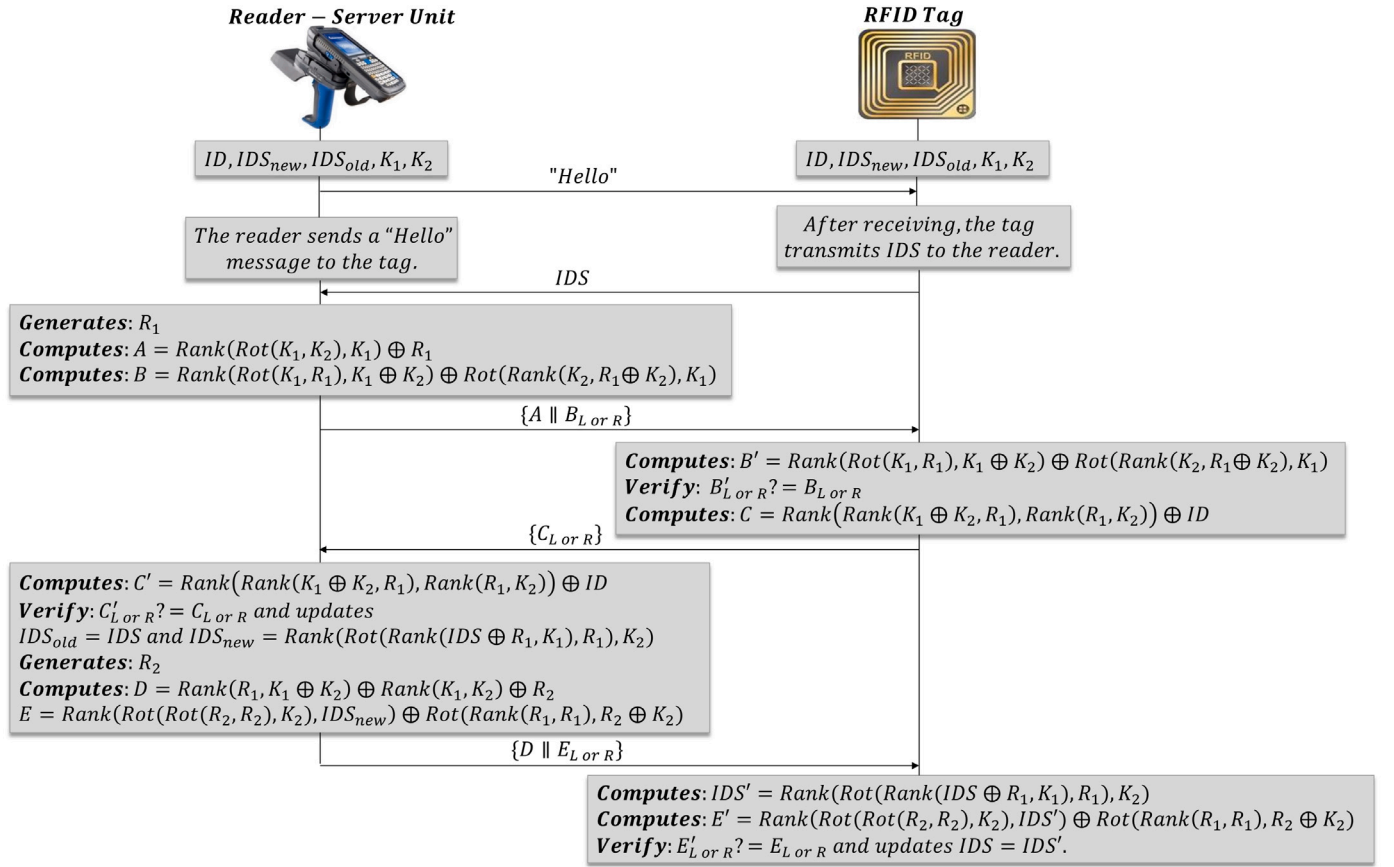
*Reader − Server Unit*

*RFID Tag*

RFID

$ID, IDS_{new}, IDS_{old}, K_1, K_2$

$ID, IDS_{new}, IDS_{old}, K_1, K_2$

"*Hello*"

*The reader sends a "Hello" message to the tag.*

*After receiving, the tag transmits IDS to the reader.*

*IDS*

**Generates**: $R_1$
**Computes**: $A = Rank(Rot(K_1, K_2), K_1) \oplus R_1$
**Computes**: $B = Rank(Rot(K_1, R_1), K_1 \oplus K_2) \oplus Rot(Rank(K_2, R_1 \oplus K_2), K_1)$

$\{A \parallel B_{L\ or\ R}\}$

**Computes**: $B' = Rank(Rot(K_1, R_1), K_1 \oplus K_2) \oplus Rot(Rank(K_2, R_1 \oplus K_2), K_1)$
**Verify**: $B'_{L\ or\ R}? = B_{L\ or\ R}$
**Computes**: $C = Rank(Rank(K_1 \oplus K_2, R_1), Rank(R_1, K_2)) \oplus ID$

$\{C_{L\ or\ R}\}$

**Computes**: $C' = Rank(Rank(K_1 \oplus K_2, R_1), Rank(R_1, K_2)) \oplus ID$
**Verify**: $C'_{L\ or\ R}? = C_{L\ or\ R}$ and updates
$IDS_{old} = IDS$ and $IDS_{new} = Rank(Rot(Rank(IDS \oplus R_1, K_1), R_1), K_2)$
**Generates**: $R_2$
**Computes**: $D = Rank(R_1, K_1 \oplus K_2) \oplus Rank(K_1, K_2) \oplus R_2$
$E = Rank(Rot(Rot(R_2, R_2), K_2), IDS_{new}) \oplus Rot(Rank(R_1, R_1), R_2 \oplus K_2)$

$\{D \parallel E_{L\ or\ R}\}$

**Computes**: $IDS' = Rank(Rot(Rank(IDS \oplus R_1, K_1), R_1), K_2)$
**Computes**: $E' = Rank(Rot(Rot(R_2, R_2), K_2), IDS') \oplus Rot(Rank(R_1, R_1), R_2 \oplus K_2)$
**Verify**: $E'_{L\ or\ R}? = E_{L\ or\ R}$ and updates $IDS = IDS'$.